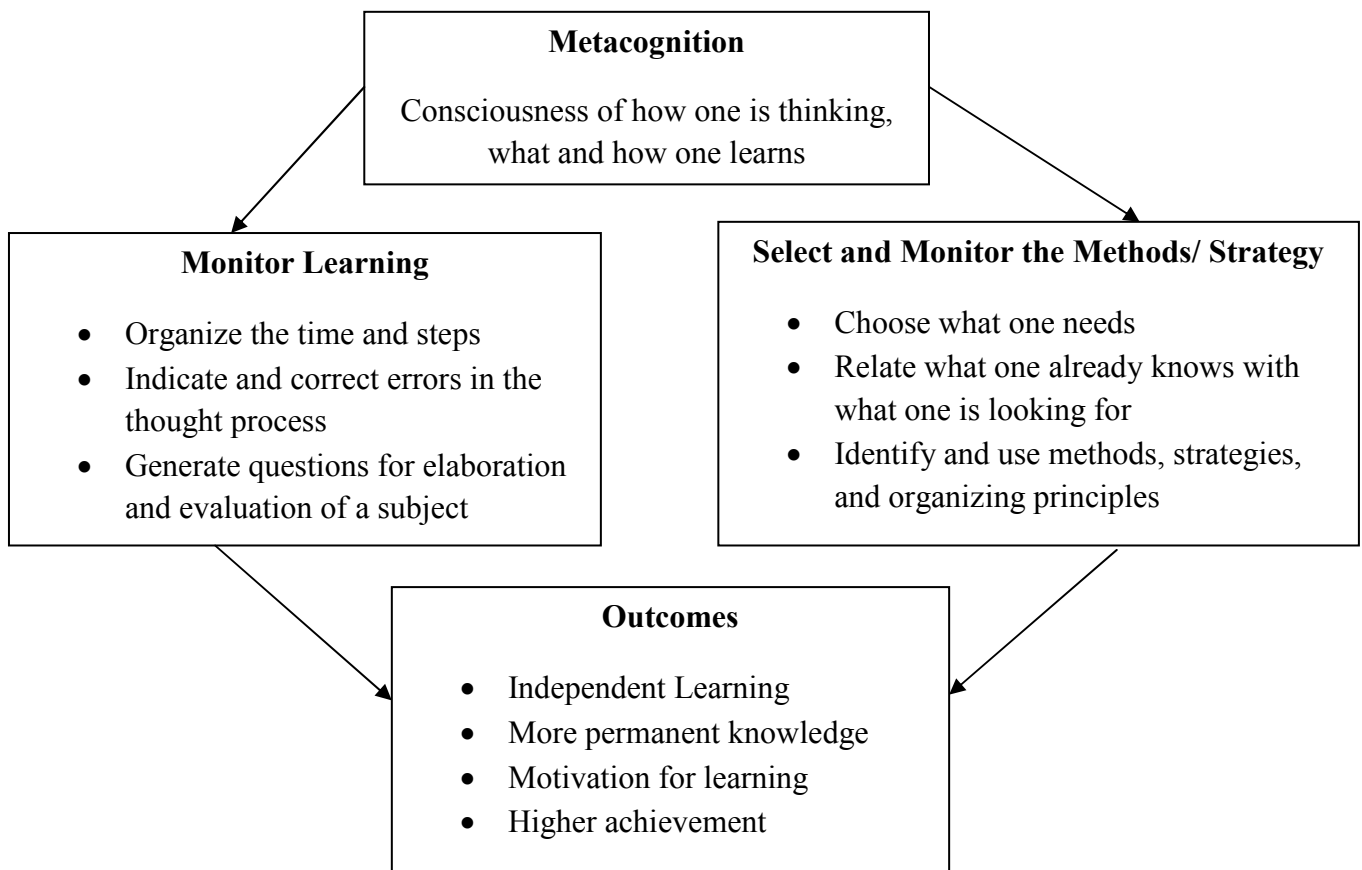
**Metacognition**

Consciousness of how one is thinking, what and how one learns

**Monitor Learning**

- Organize the time and steps
- Indicate and correct errors in the thought process
- Generate questions for elaboration and evaluation of a subject

**Select and Monitor the Methods/ Strategy**

- Choose what one needs
- Relate what one already knows with what one is looking for
- Identify and use methods, strategies, and organizing principles

**Outcomes**

- Independent Learning
- More permanent knowledge
- Motivation for learning
- Higher achievement